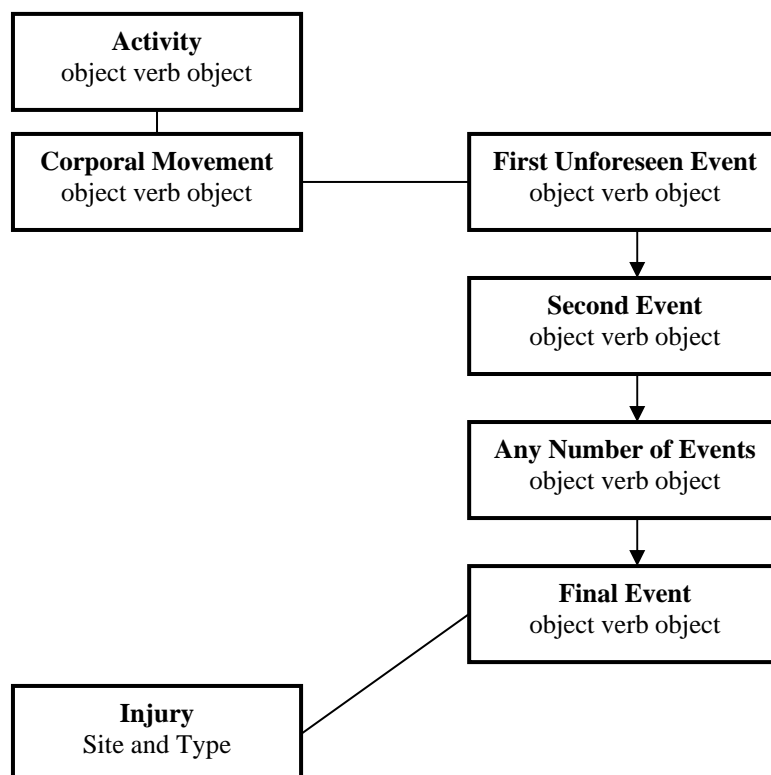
Activity
object verb object

Corporal Movement
object verb object

First Unforeseen Event
object verb object

Second Event
object verb object

Any Number of Events
object verb object

Final Event
object verb object

Injury
Site and Type